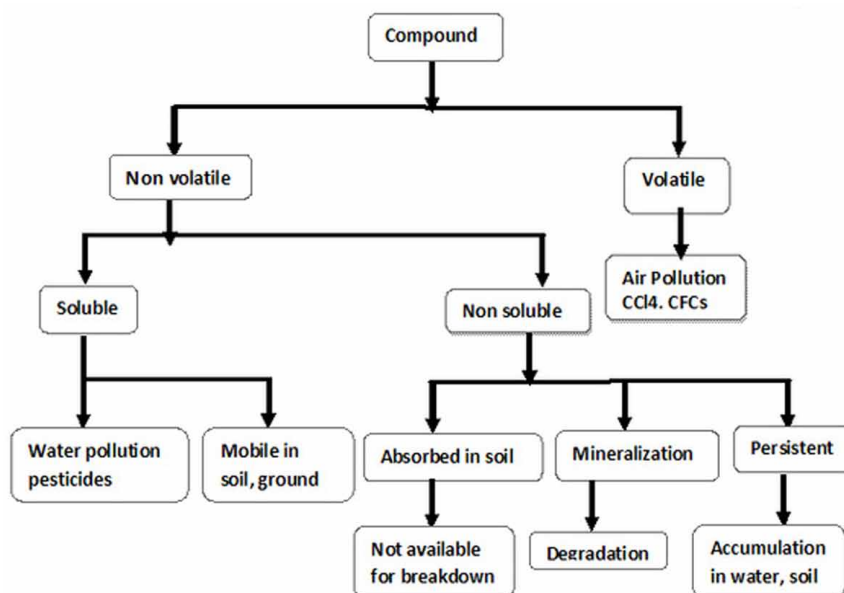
Compound

Non volatile

Volatile

Air Pollution
CCl4. CFCs

Soluble

Non soluble

Water pollution
pesticides

Mobile in
soil, ground

Absorbed in soil

Mineralization

Persistent

Not available
for breakdown

Degradation

Accumulation
in water, soil